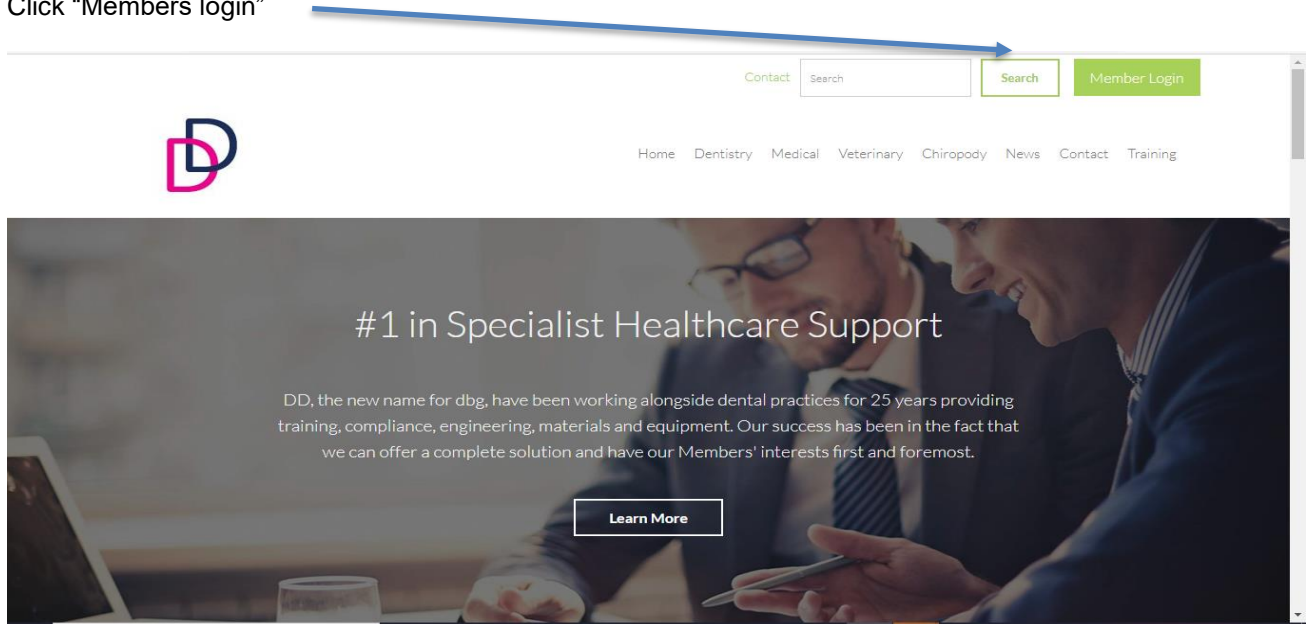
Click "Members login"

Contact Search Search Member Login

Home Dentistry Medical Veterinary Chiropody News Contact Training

#1 in Specialist Healthcare Support

DD, the new name for dbg, have been working alongside dental practices for 25 years providing training, compliance, engineering, materials and equipment. Our success has been in the fact that we can offer a complete solution and have our Members' interests first and foremost.

Learn More